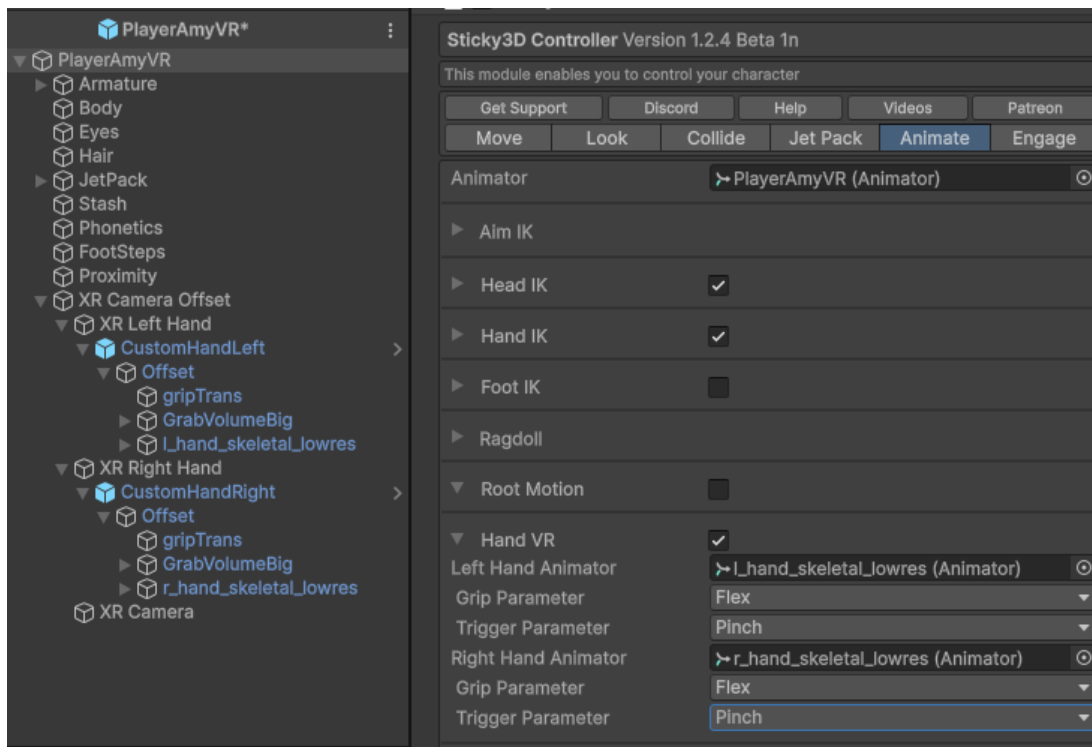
PlayerAmyVR*
PlayerAmyVR
Armature
Body
Eyes
Hair
JetPack
Stash
Phonetics
FootSteps
Proximity
XR Camera Offset
XR Left Hand
CustomHandLeft
Offset
gripTrans
GrabVolumeBig
l_hand_skeletal_lowres
XR Right Hand
CustomHandRight
Offset
gripTrans
GrabVolumeBig
r_hand_skeletal_lowres
XR Camera

Sticky3D Controller Version 1.2.4 Beta 1n
This module enables you to control your character

| Get Support | Discord | Help | Videos | Patreon |
|---|---|---|---|---|

| Move | Look | Collide | Jet Pack | Animate | Engage |
|---|---|---|---|---|---|

Animator PlayerAmyVR (Animator)
Aim IK
Head IK
Hand IK
Foot IK
Ragdoll
Root Motion
Hand VR
Left Hand Animator l_hand_skeletal_lowres (Animator)
Grip Parameter Flex
Trigger Parameter Pinch
Right Hand Animator r_hand_skeletal_lowres (Animator)
Grip Parameter Flex
Trigger Parameter Pinch